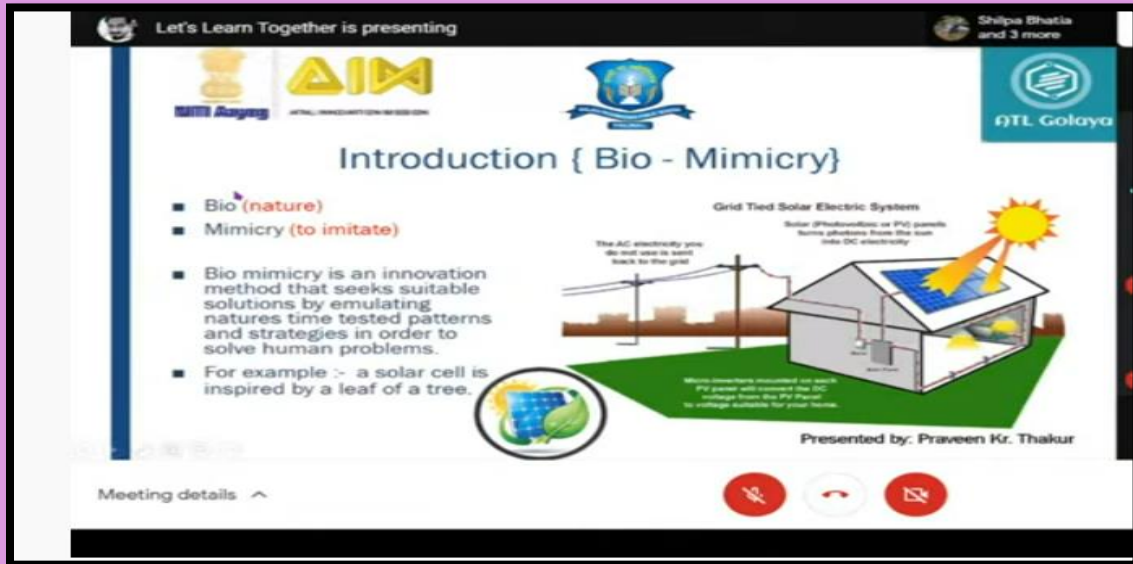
Let's Learn Together is presenting

Shilpa Bhatia and 3 more

NITI Aayog

AIM

ATAL INNOVATION MISSION

ATL Golaya

Introduction { Bio - Mimicry}

Bio (nature)

Mimicry (to imitate)

Bio mimicry is an innovation method that seeks suitable solutions by emulating natures time tested patterns and strategies in order to solve human problems.

For example :- a solar cell is inspired by a leaf of a tree.

Grid Tied Solar Electric System

The AC electricity you do not use is sent back to the grid

Solar (Photovoltaic or PV) panels turns photons from the sun into DC electricity

Micro-Inverters mounted on each PV panel will convert the DC voltage from the PV Panel to voltage suitable for your home.

Presented by: Praveen Kr. Thakur

Meeting details